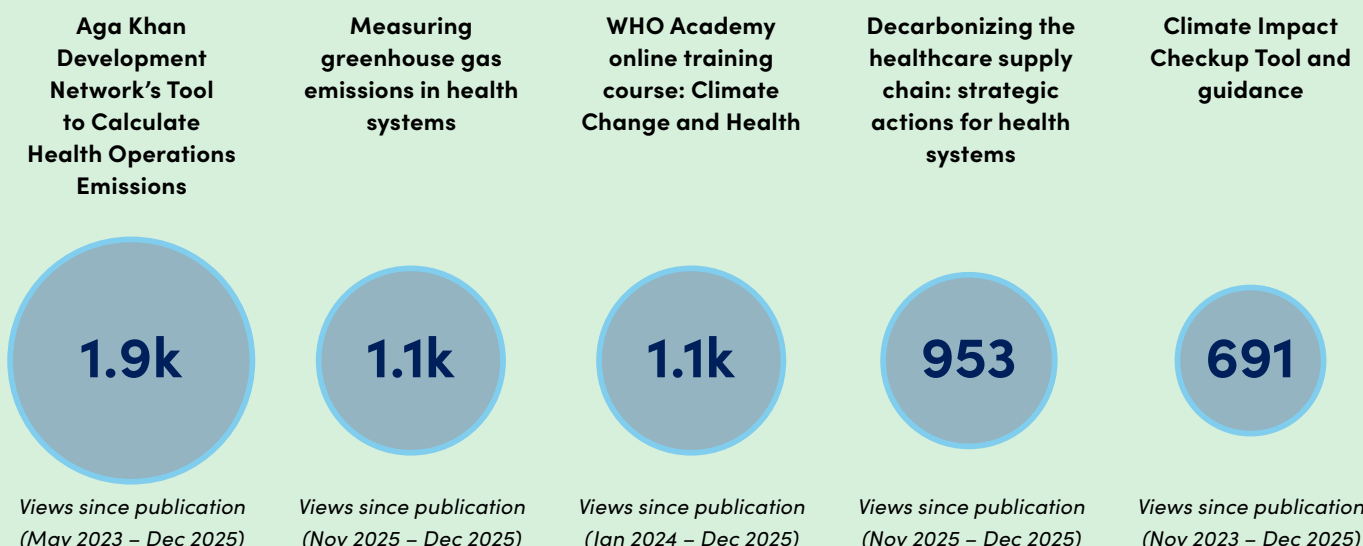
Aga Khan Development Network's Tool to Calculate Health Operations Emissions

1.9k

Views since publication (May 2023 – Dec 2025)

Measuring greenhouse gas emissions in health systems

1.1k

Views since publication (Nov 2025 – Dec 2025)

WHO Academy online training course: Climate Change and Health

1.1k

Views since publication (Jan 2024 – Dec 2025)

Decarbonizing the healthcare supply chain: strategic actions for health systems

953

Views since publication (Nov 2025 – Dec 2025)

Climate Impact Checkup Tool and guidance

691

Views since publication (Nov 2023 – Dec 2025)